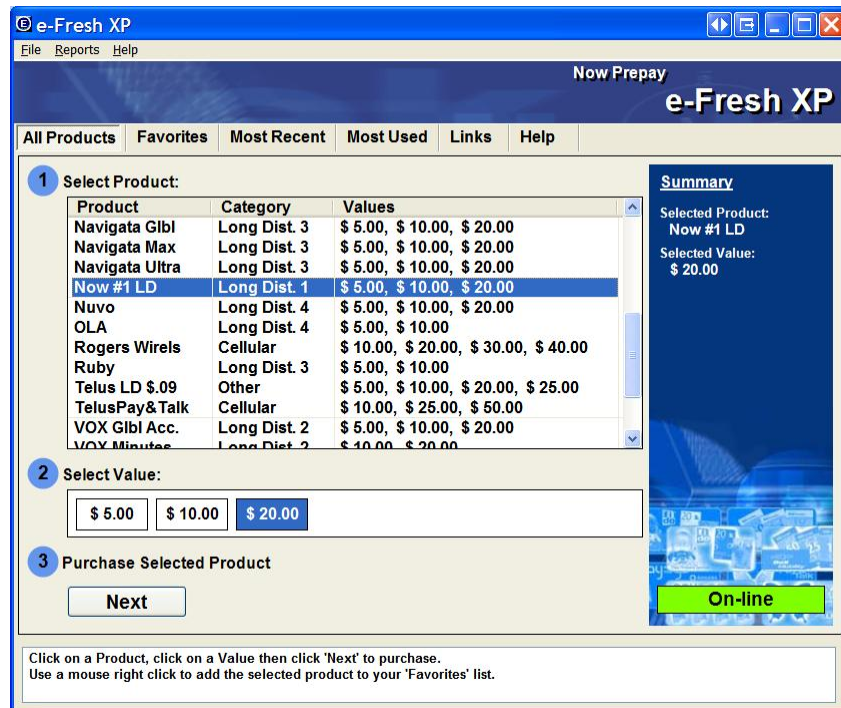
e-Fresh XP

File Reports Help

Now Prepay

e-Fresh XP

All Products | Favorites | Most Recent | Most Used | Links | Help

1 Select Product:

| Product | Category | Values |
|---|---|---|
| Navigata Glbl | Long Dist. 3 | \$ 5.00, \$ 10.00, \$ 20.00 |
| Navigata Max | Long Dist. 3 | \$ 5.00, \$ 10.00, \$ 20.00 |
| Navigata Ultra | Long Dist. 3 | \$ 5.00, \$ 10.00, \$ 20.00 |
| Now #1 LD | Long Dist. 1 | \$ 5.00, \$ 10.00, \$ 20.00 |
| Nuvo | Long Dist. 4 | \$ 5.00, \$ 10.00, \$ 20.00 |
| OLA | Long Dist. 4 | \$ 5.00, \$ 10.00 |
| Rogers Wirels | Cellular | \$ 10.00, \$ 20.00, \$ 30.00, \$ 40.00 |
| Ruby | Long Dist. 3 | \$ 5.00, \$ 10.00 |
| Telus LD \$.09 | Other | \$ 5.00, \$ 10.00, \$ 20.00, \$ 25.00 |
| TelusPay&Talk | Cellular | \$ 10.00, \$ 25.00, \$ 50.00 |
| VOX Glbl Acc. | Long Dist. 2 | \$ 5.00, \$ 10.00, \$ 20.00 |
| VOX Minutes | Long Dist. 2 | \$ 10.00, \$ 20.00 |

Summary

Selected Product:
Now #1 LD

Selected Value:
\$ 20.00

2 Select Value:

\$ 5.00 | \$ 10.00 | \$ 20.00

3 Purchase Selected Product

Next

On-line

Click on a Product, click on a Value then click 'Next' to purchase.
Use a mouse right click to add the selected product to your 'Favorites' list.